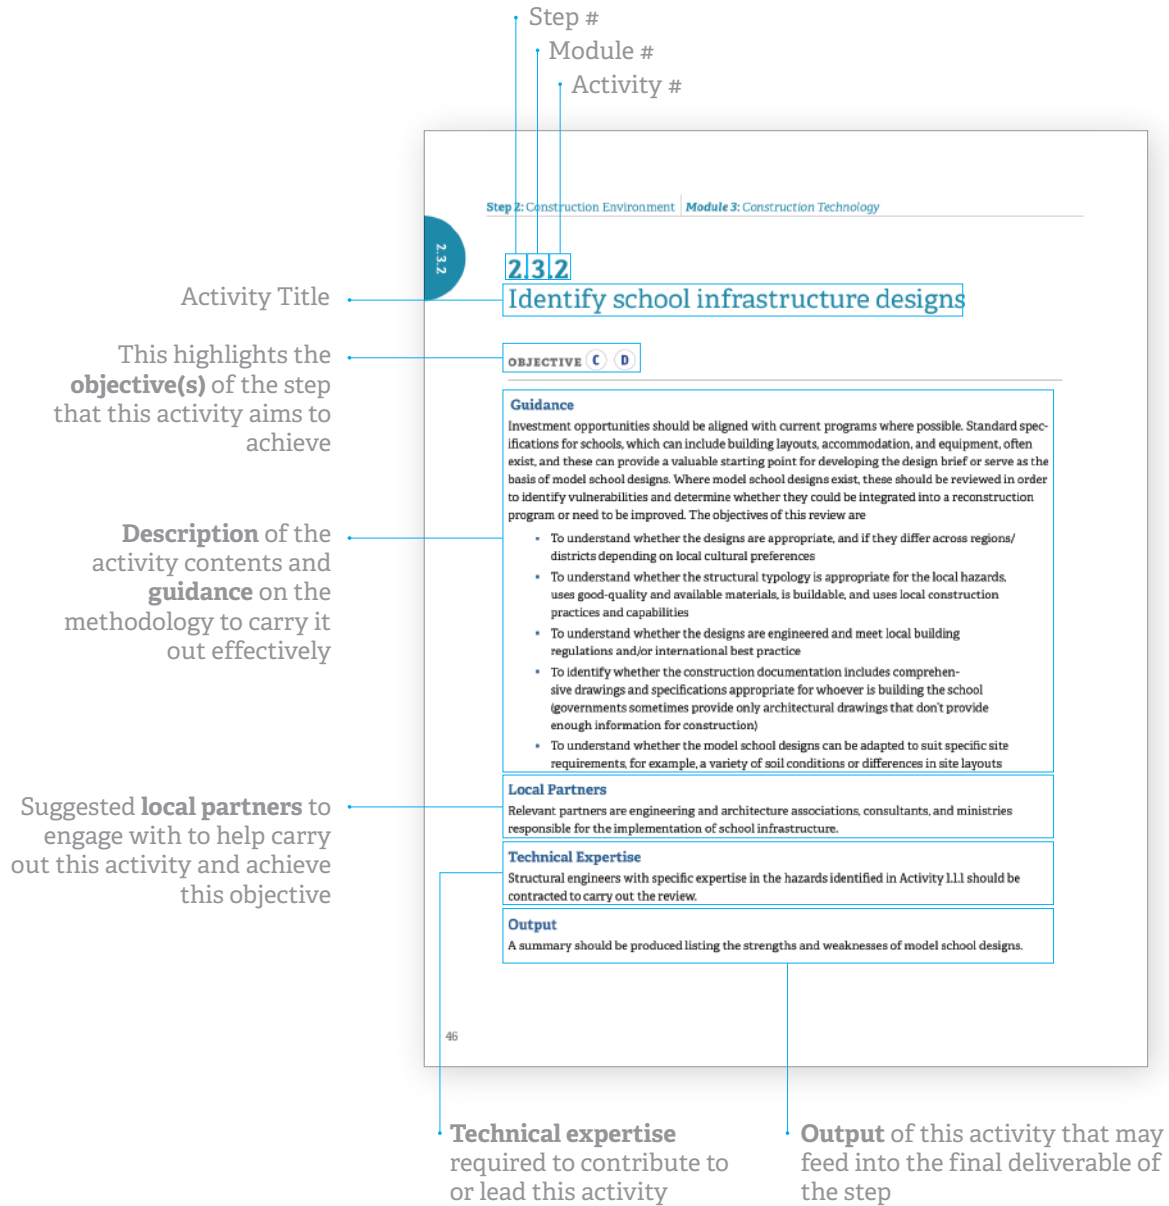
Step #
Module #
Activity #

Step 2: Construction Environment | Module 3: Construction Technology

2.3.2

2.3.2
Identify school infrastructure designs

Activity Title

This highlights the objective(s) of the step that this activity aims to achieve

OBJECTIVE C D

Description of the activity contents and guidance on the methodology to carry it out effectively

Guidance
Investment opportunities should be aligned with current programs where possible. Standard specifications for schools, which can include building layouts, accommodation, and equipment, often exist, and these can provide a valuable starting point for developing the design brief or serve as the basis of model school designs. Where model school designs exist, these should be reviewed in order to identify vulnerabilities and determine whether they could be integrated into a reconstruction program or need to be improved. The objectives of this review are

- To understand whether the designs are appropriate, and if they differ across regions/districts depending on local cultural preferences
- To understand whether the structural typology is appropriate for the local hazards, uses good-quality and available materials, is buildable, and uses local construction practices and capabilities
- To understand whether the designs are engineered and meet local building regulations and/or international best practice
- To identify whether the construction documentation includes comprehensive drawings and specifications appropriate for whoever is building the school (governments sometimes provide only architectural drawings that don't provide enough information for construction)
- To understand whether the model school designs can be adapted to suit specific site requirements, for example, a variety of soil conditions or differences in site layouts

Suggested local partners to engage with to help carry out this activity and achieve this objective

Local Partners
Relevant partners are engineering and architecture associations, consultants, and ministries responsible for the implementation of school infrastructure.

Technical Expertise
Structural engineers with specific expertise in the hazards identified in Activity 1.1.1 should be contracted to carry out the review.

Output
A summary should be produced listing the strengths and weaknesses of model school designs.

46

Technical expertise required to contribute to or lead this activity

Output of this activity that may feed into the final deliverable of the step